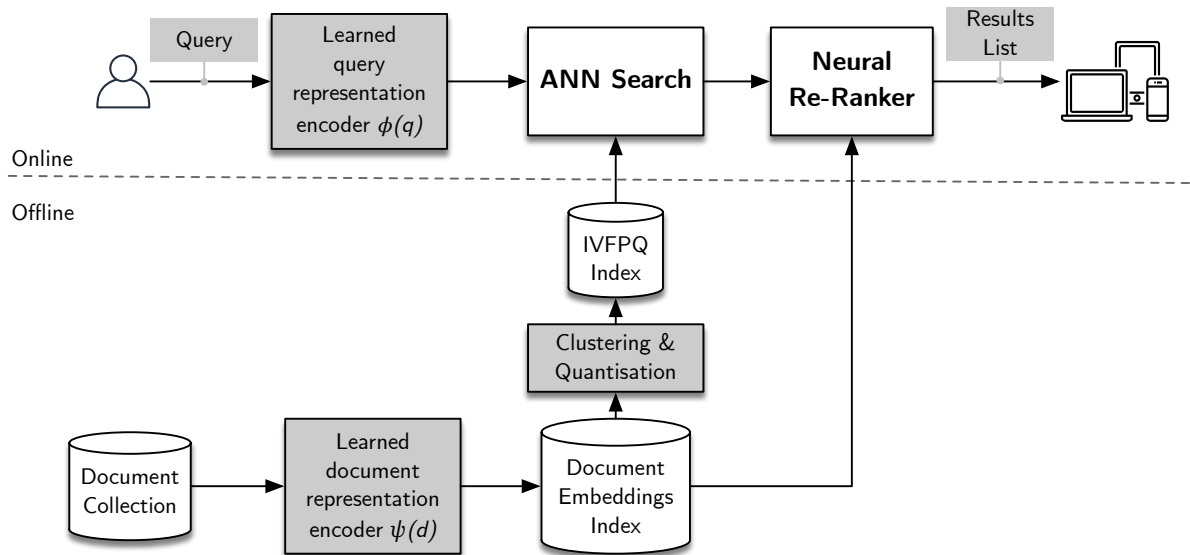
Query

Learned query representation encoder $\phi(q)$

ANN Search

Neural Re-Ranker

Results List

Online

Offline

IVFPQ Index

Clustering & Quantisation

Document Collection

Learned document representation encoder $\psi(d)$

Document Embeddings Index